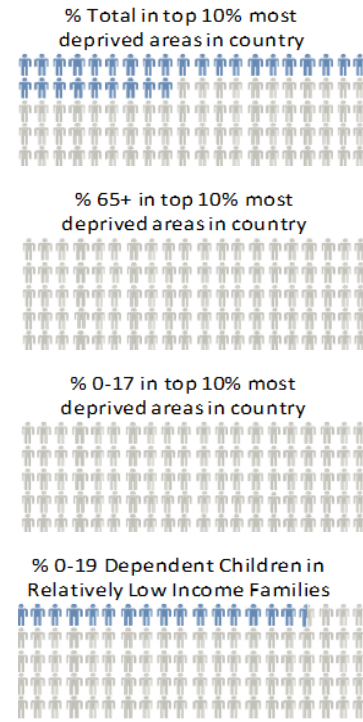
% Total in top 10% most deprived areas in country

% 65+ in top 10% most deprived areas in country

% 0-17 in top 10% most deprived areas in country

% 0-19 Dependent Children in Relatively Low Income Families